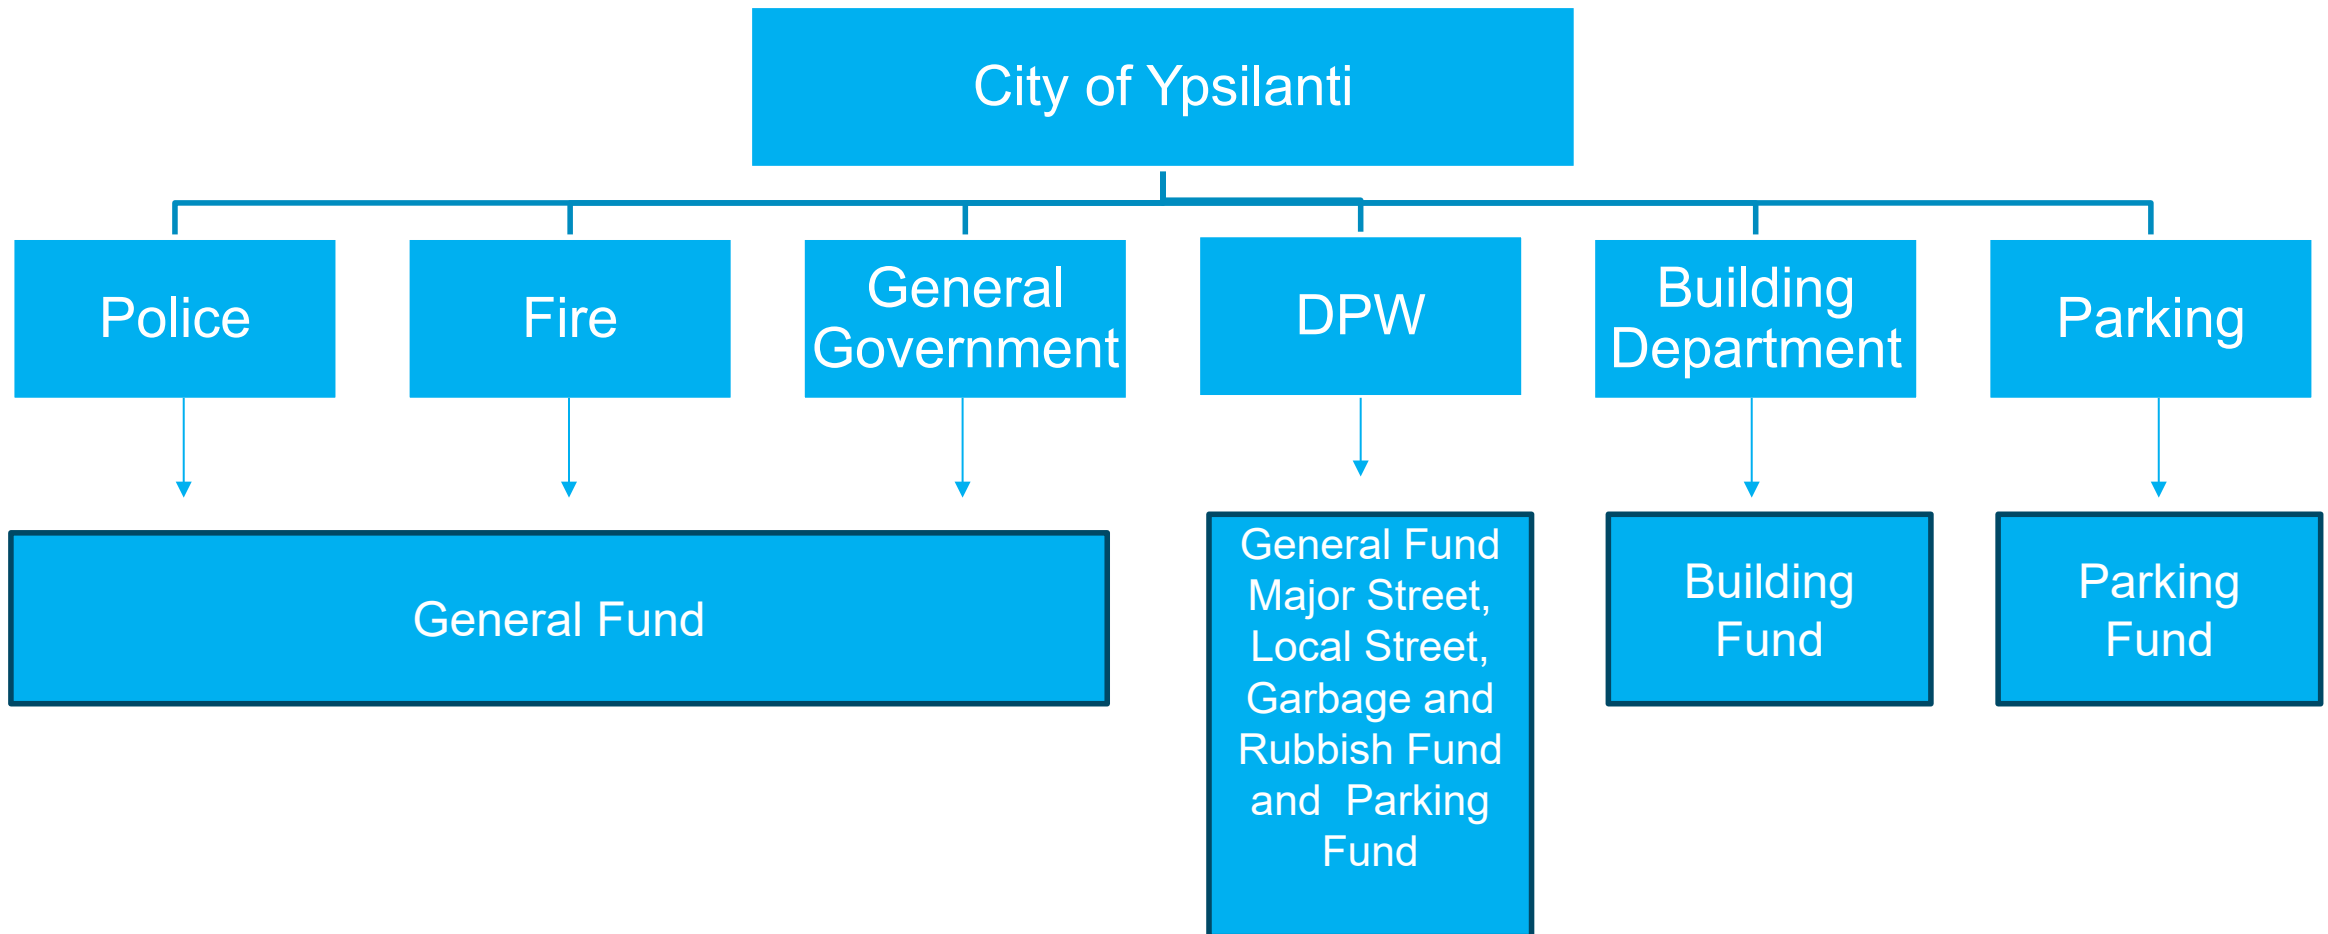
City of Ypsilanti

Police

Fire

General Government

DPW

Building Department

Parking

General Fund

General Fund Major Street, Local Street, Garbage and Rubbish Fund and Parking Fund

Building Fund

Parking Fund